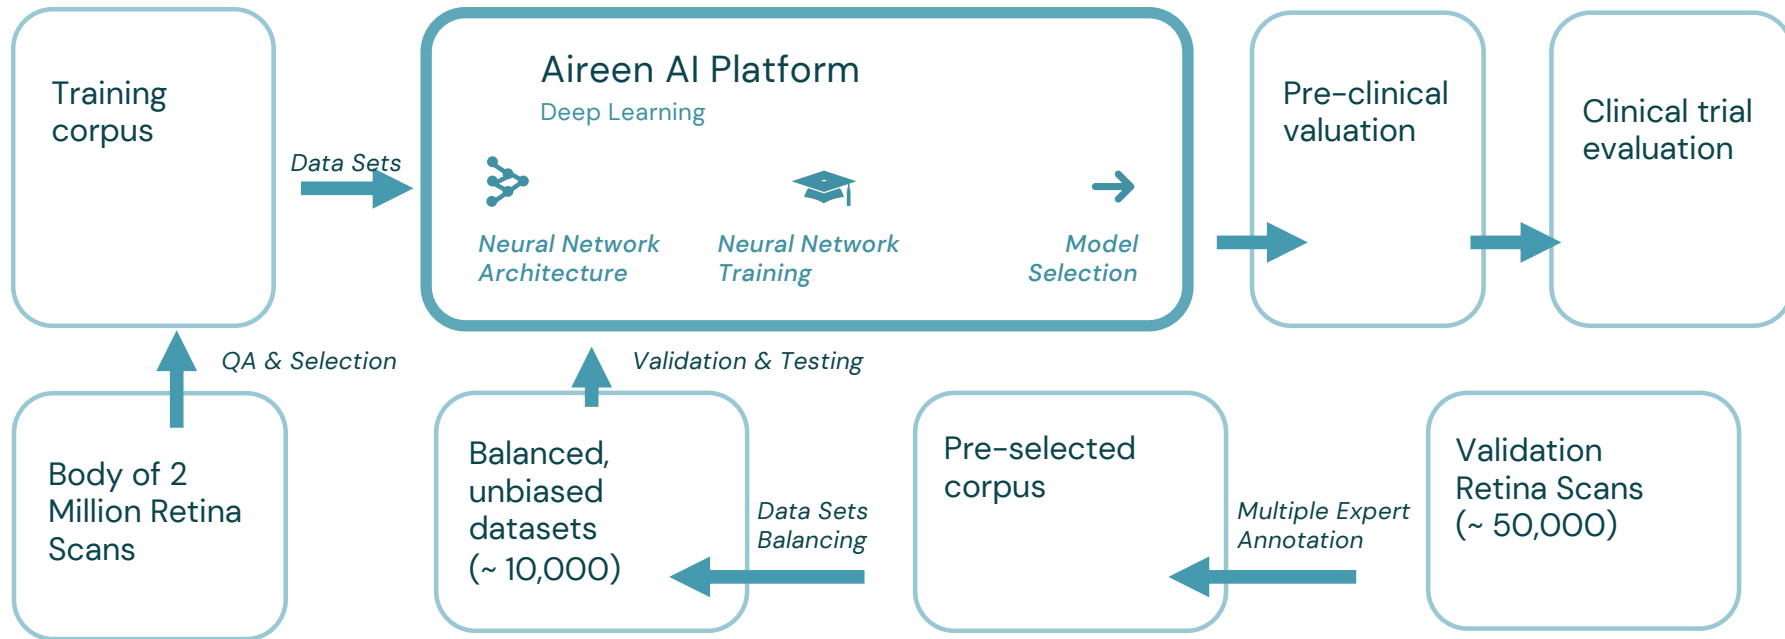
Training corpus

Data Sets

Aireen AI Platform

Deep Learning

Neural Network Architecture

Neural Network Training

Model Selection

Pre-clinical valuation

Clinical trial evaluation

QA & Selection

Validation & Testing

Body of 2 Million Retina Scans

Balanced, unbiased datasets (~ 10,000)

Data Sets Balancing

Pre-selected corpus

Multiple Expert Annotation

Validation Retina Scans (~ 50,000)